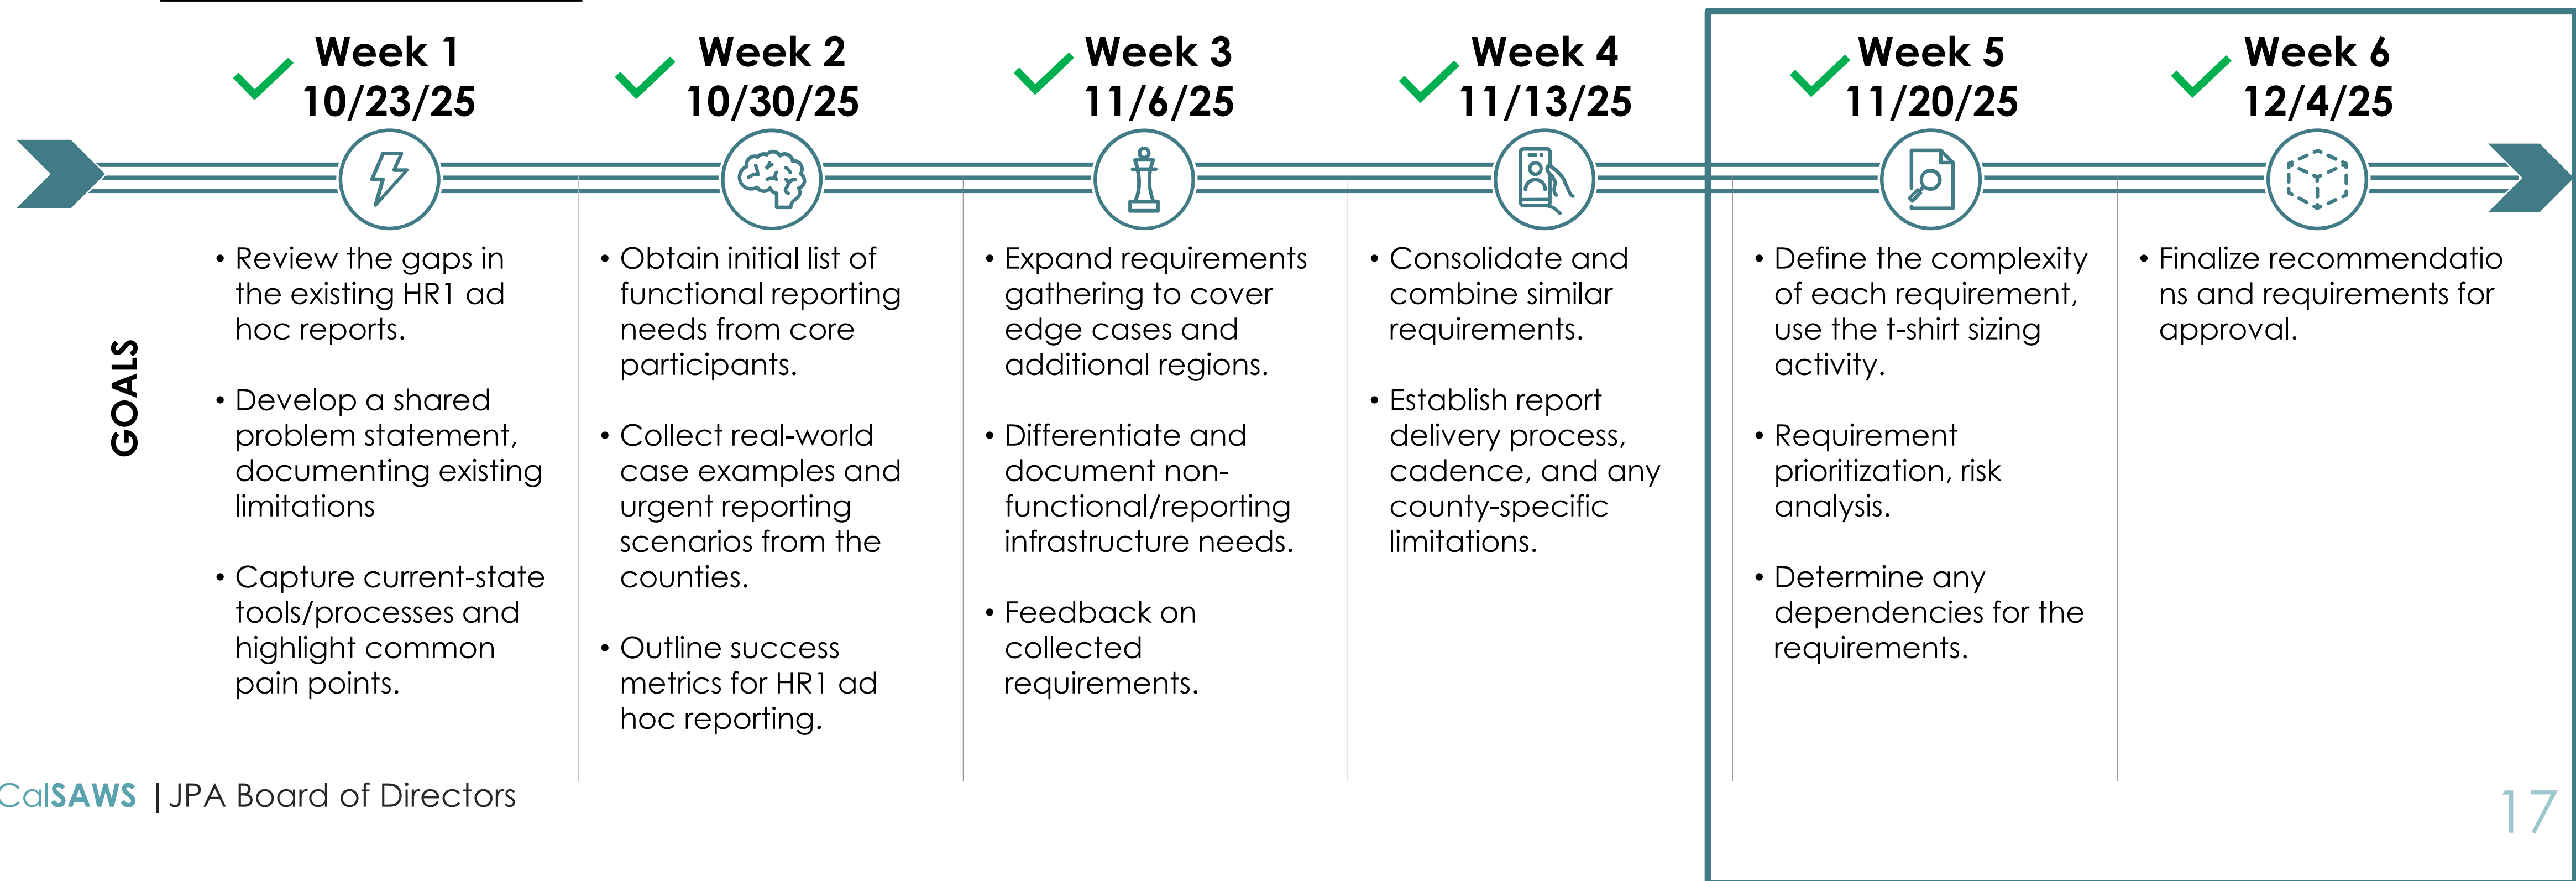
Week 1
10/23/25

Week 2
10/30/25

Week 3
11/6/25

Week 4
11/13/25

Week 5
11/20/25

Week 6
12/4/25

GOALS

• Review the gaps in the existing HR1 ad hoc reports.

• Develop a shared problem statement, documenting existing limitations

• Capture current-state tools/processes and highlight common pain points.

• Obtain initial list of functional reporting needs from core participants.

• Collect real-world case examples and urgent reporting scenarios from the counties.

• Outline success metrics for HR1 ad hoc reporting.

• Expand requirements gathering to cover edge cases and additional regions.

• Differentiate and document non-functional/reporting infrastructure needs.

• Feedback on collected requirements.

• Consolidate and combine similar requirements.

• Establish report delivery process, cadence, and any county-specific limitations.

• Define the complexity of each requirement, use the t-shirt sizing activity.

• Requirement prioritization, risk analysis.

• Determine any dependencies for the requirements.

• Finalize recommendations and requirements for approval.

CalSAWS | JPA Board of Directors

17